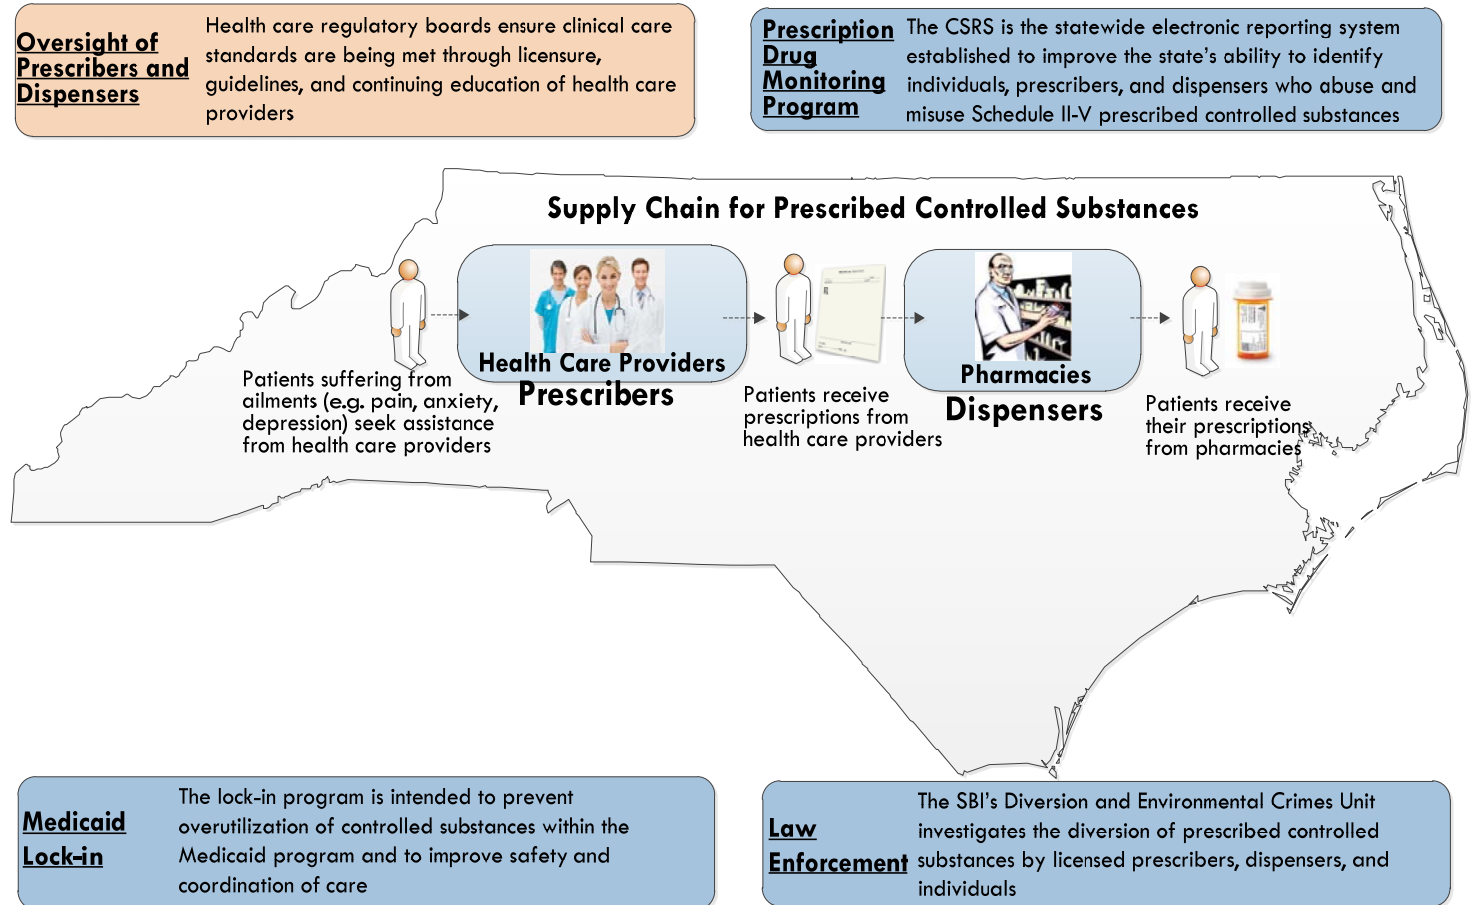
Oversight of Prescribers and Dispensers

Health care regulatory boards ensure clinical care standards are being met through licensure, guidelines, and continuing education of health care providers

Prescription Drug Monitoring Program

The CSRS is the statewide electronic reporting system established to improve the state's ability to identify individuals, prescribers, and dispensers who abuse and misuse Schedule II-V prescribed controlled substances

Supply Chain for Prescribed Controlled Substances

Patients suffering from ailments (e.g. pain, anxiety, depression) seek assistance from health care providers

Health Care Providers
Prescribers

Patients receive prescriptions from health care providers

Pharmacies
Dispensers

Patients receive their prescriptions from pharmacies

Medicaid Lock-in

The lock-in program is intended to prevent overutilization of controlled substances within the Medicaid program and to improve safety and coordination of care

Law Enforcement

The SBI's Diversion and Environmental Crimes Unit investigates the diversion of prescribed controlled substances by licensed prescribers, dispensers, and individuals